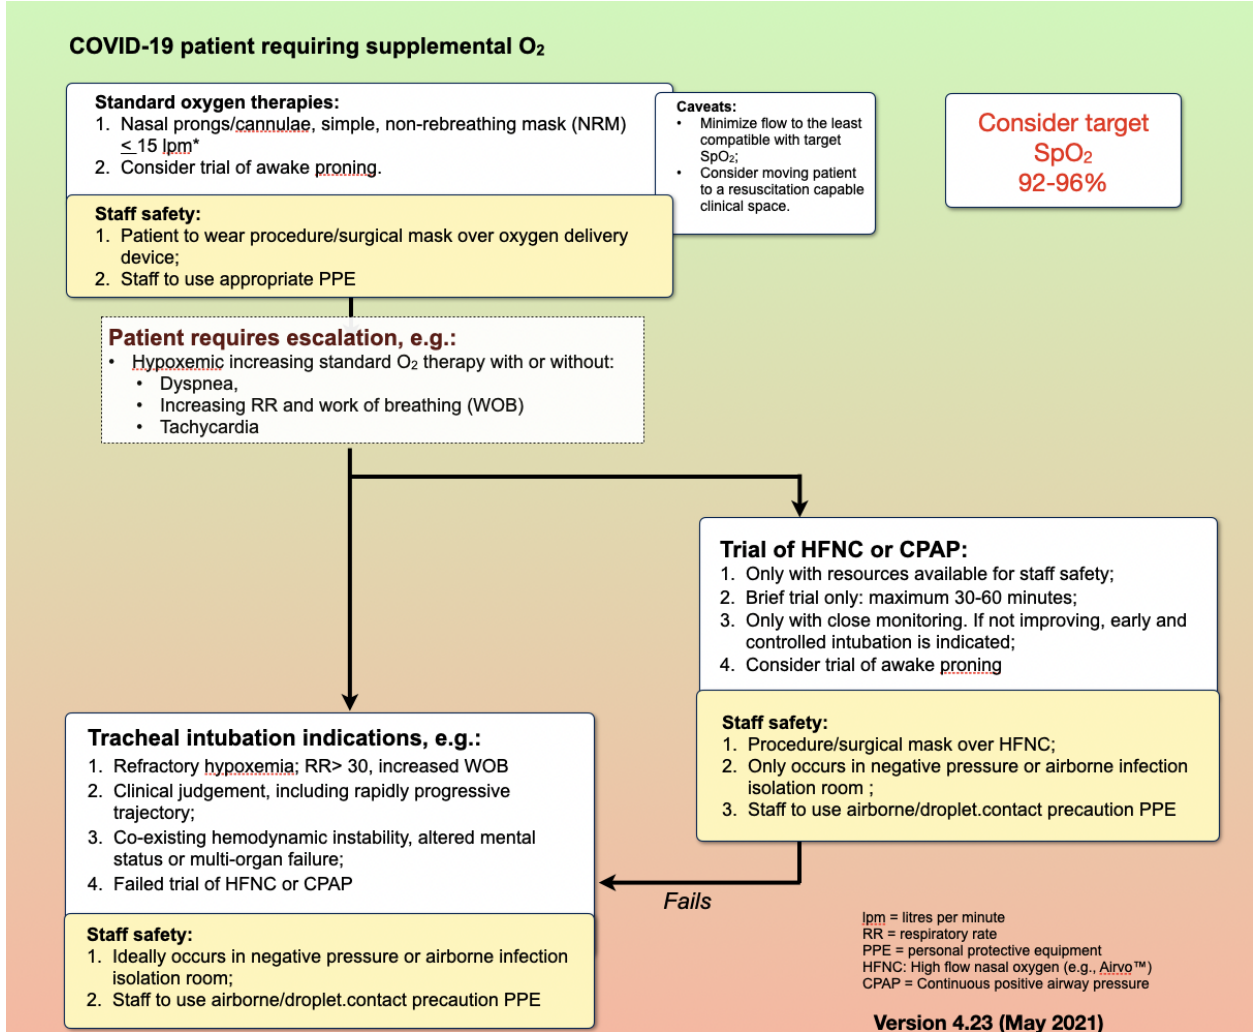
COVID-19 patient requiring supplemental $O_2$

Standard oxygen therapies:
1. Nasal prongs/cannulae, simple, non-rebreathing mask (NRM) $\leq$ 15 lpm*
2. Consider trial of awake proning.

Caveats:
- Minimize flow to the least compatible with target $SpO_2$;
- Consider moving patient to a resuscitation capable clinical space.

Consider target $SpO_2$ 92-96%

Staff safety:
1. Patient to wear procedure/surgical mask over oxygen delivery device;
2. Staff to use appropriate PPE

Patient requires escalation, e.g.:
- Hypoxemic increasing standard $O_2$ therapy with or without:
 - Dyspnea,
 - Increasing RR and work of breathing (WOB)
 - Tachycardia

Trial of HFNC or CPAP:
1. Only with resources available for staff safety;
2. Brief trial only: maximum 30-60 minutes;
3. Only with close monitoring. If not improving, early and controlled intubation is indicated;
4. Consider trial of awake proning

Staff safety:
1. Procedure/surgical mask over HFNC;
2. Only occurs in negative pressure or airborne infection isolation room ;
3. Staff to use airborne/droplet.contact precaution PPE

Tracheal intubation indications, e.g.:
1. Refractory hypoxemia; RR> 30, increased WOB
2. Clinical judgement, including rapidly progressive trajectory;
3. Co-existing hemodynamic instability, altered mental status or multi-organ failure;
4. Failed trial of HFNC or CPAP

Fails

Staff safety:
1. Ideally occurs in negative pressure or airborne infection isolation room;
2. Staff to use airborne/droplet.contact precaution PPE

lpm = litres per minute
RR = respiratory rate
PPE = personal protective equipment
HFNC: High flow nasal oxygen (e.g., Airvo™)
CPAP = Continuous positive airway pressure

Version 4.23 (May 2021)